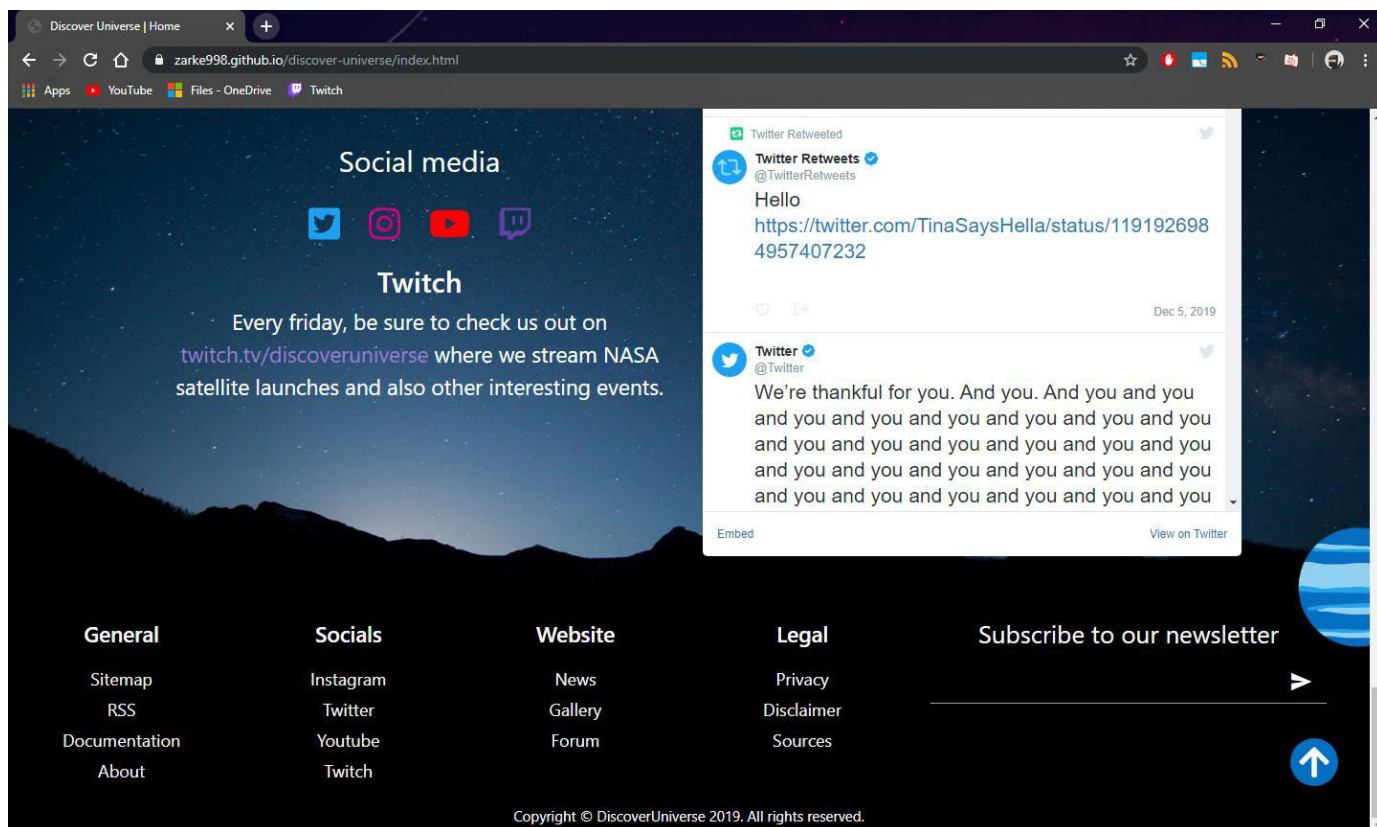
Discover Universe | Home ×

zarke998.github.io/discover-universe/index.html

Apps YouTube Files - OneDrive Twitch

Social media

Twitch

Every friday, be sure to check us out on twitch.tv/discoveruniverse where we stream NASA satellite launches and also other interesting events.

Twitter Retweeted

Twitter Retweets
@TwitterRetweets

Hello
https://twitter.com/TinaSaysHella/status/1191926984957407232

Dec 5, 2019

Twitter
@Twitter

We're thankful for you. And you. And you and you and you and you and you and you and you and you and you and you and you and you and you and you and you and you and you and you and you and you and you and you and you and you and you and you

Embed

View on Twitter

General
Sitemap
RSS
Documentation
About

Socials
Instagram
Twitter
Youtube
Twitch

Website
News
Gallery
Forum

Legal
Privacy
Disclaimer
Sources

Subscribe to our newsletter

Copyright © DiscoverUniverse 2019. All rights reserved.